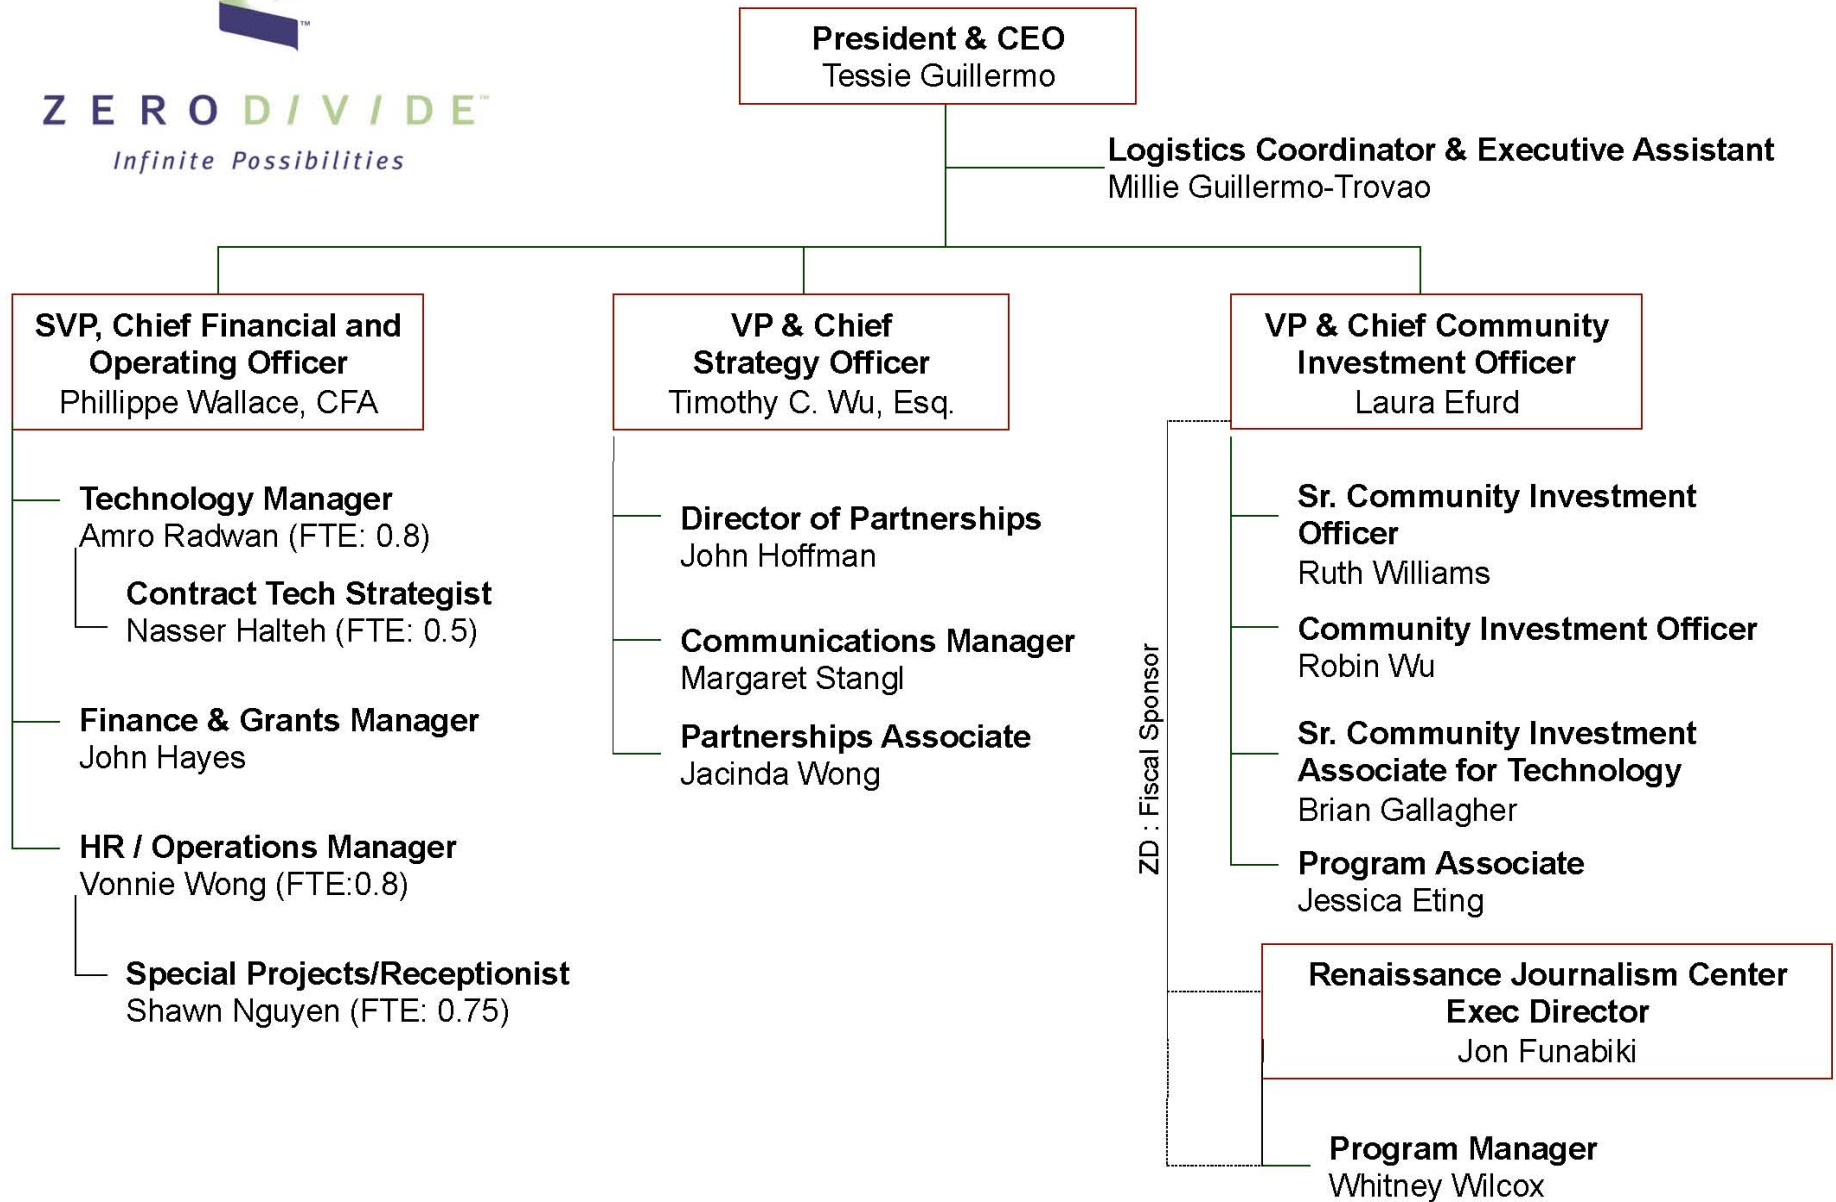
ZERO DIVIDE™
Infinite Possibilities

President & CEO
Tessie Guillermo

Logistics Coordinator & Executive Assistant
Millie Guillermo-Trovao

SVP, Chief Financial and Operating Officer
Phillippe Wallace, CFA

Technology Manager
Amro Radwan (FTE: 0.8)

Contract Tech Strategist
Nasser Halteh (FTE: 0.5)

Finance & Grants Manager
John Hayes

HR / Operations Manager
Vonnie Wong (FTE:0.8)

Special Projects/Receptionist
Shawn Nguyen (FTE: 0.75)

VP & Chief Strategy Officer
Timothy C. Wu, Esq.

Director of Partnerships
John Hoffman

Communications Manager
Margaret Stangl

Partnerships Associate
Jacinda Wong

VP & Chief Community Investment Officer
Laura Efurd

ZD : Fiscal Sponsor

Sr. Community Investment Officer
Ruth Williams

Community Investment Officer
Robin Wu

Sr. Community Investment Associate for Technology
Brian Gallagher

Program Associate
Jessica Eting

Renaissance Journalism Center Exec Director
Jon Funabiki

Program Manager
Whitney Wilcox